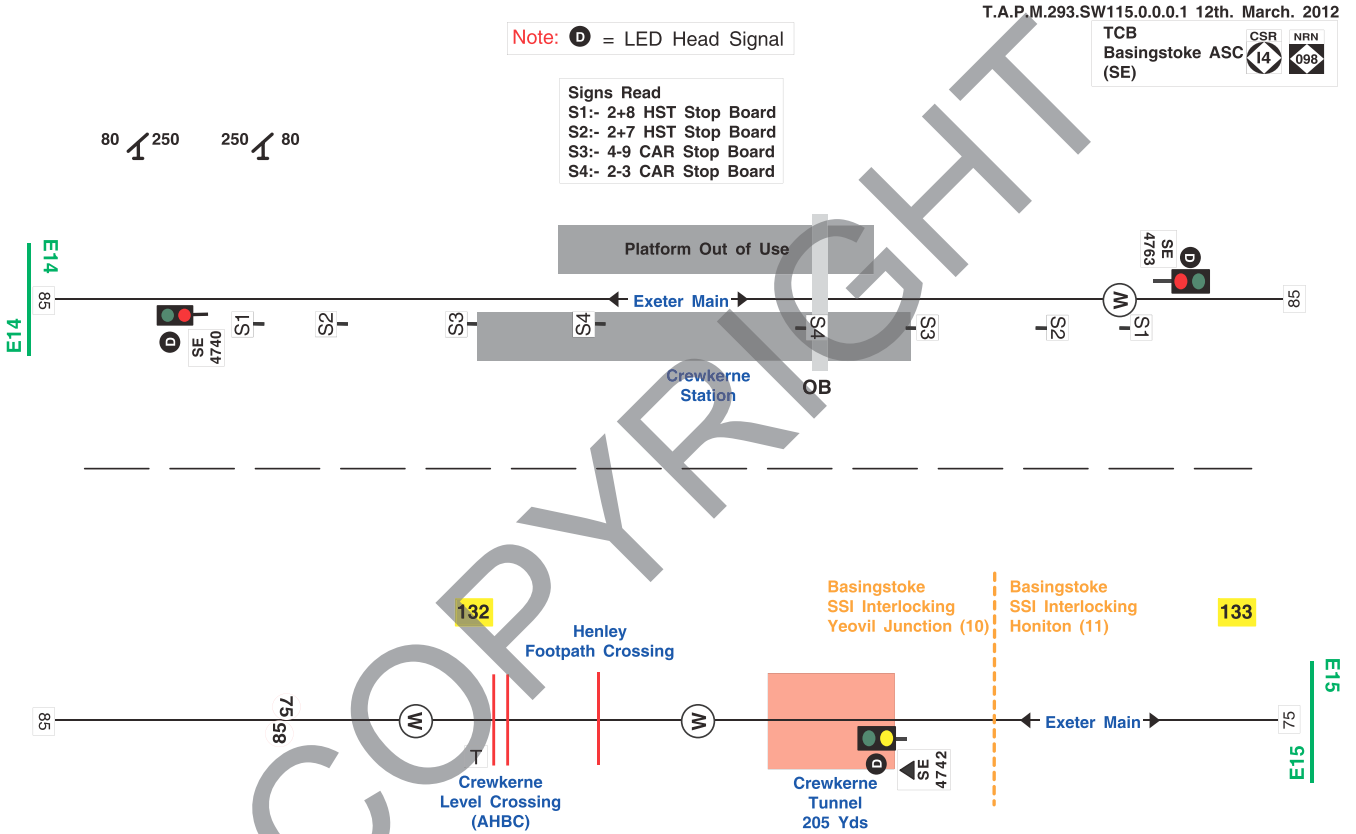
T.A.P.M.293.SW115.0.0.0.1 12th. March. 2012

Note: D = LED Head Signal

TCB
Basingstoke ASC
(SE)

CSR
I4

NRN
098

Signs Read
S1:- 2+8 HST Stop Board
S2:- 2+7 HST Stop Board
S3:- 4-9 CAR Stop Board
S4:- 2-3 CAR Stop Board

80 250 250 80

E14
85
E14

Platform Out of Use

SE
4763
D

85

Exeter Main

W

S1 S2 S3 S4 S4 S3 S2 S1

D
SE
4740

Crewkerne
Station

OB

COPYRIGHT

Basingstoke
SSI Interlocking
Yeovil Junction (10)

Basingstoke
SSI Interlocking
Honiton (11)

132

133

Henley
Footpath Crossing

E15

85
75
85

W

W

Exeter Main

75

T

D
SE
4742

E15

Crewkerne
Level Crossing
(AHBC)

Crewkerne
Tunnel
205 Yds